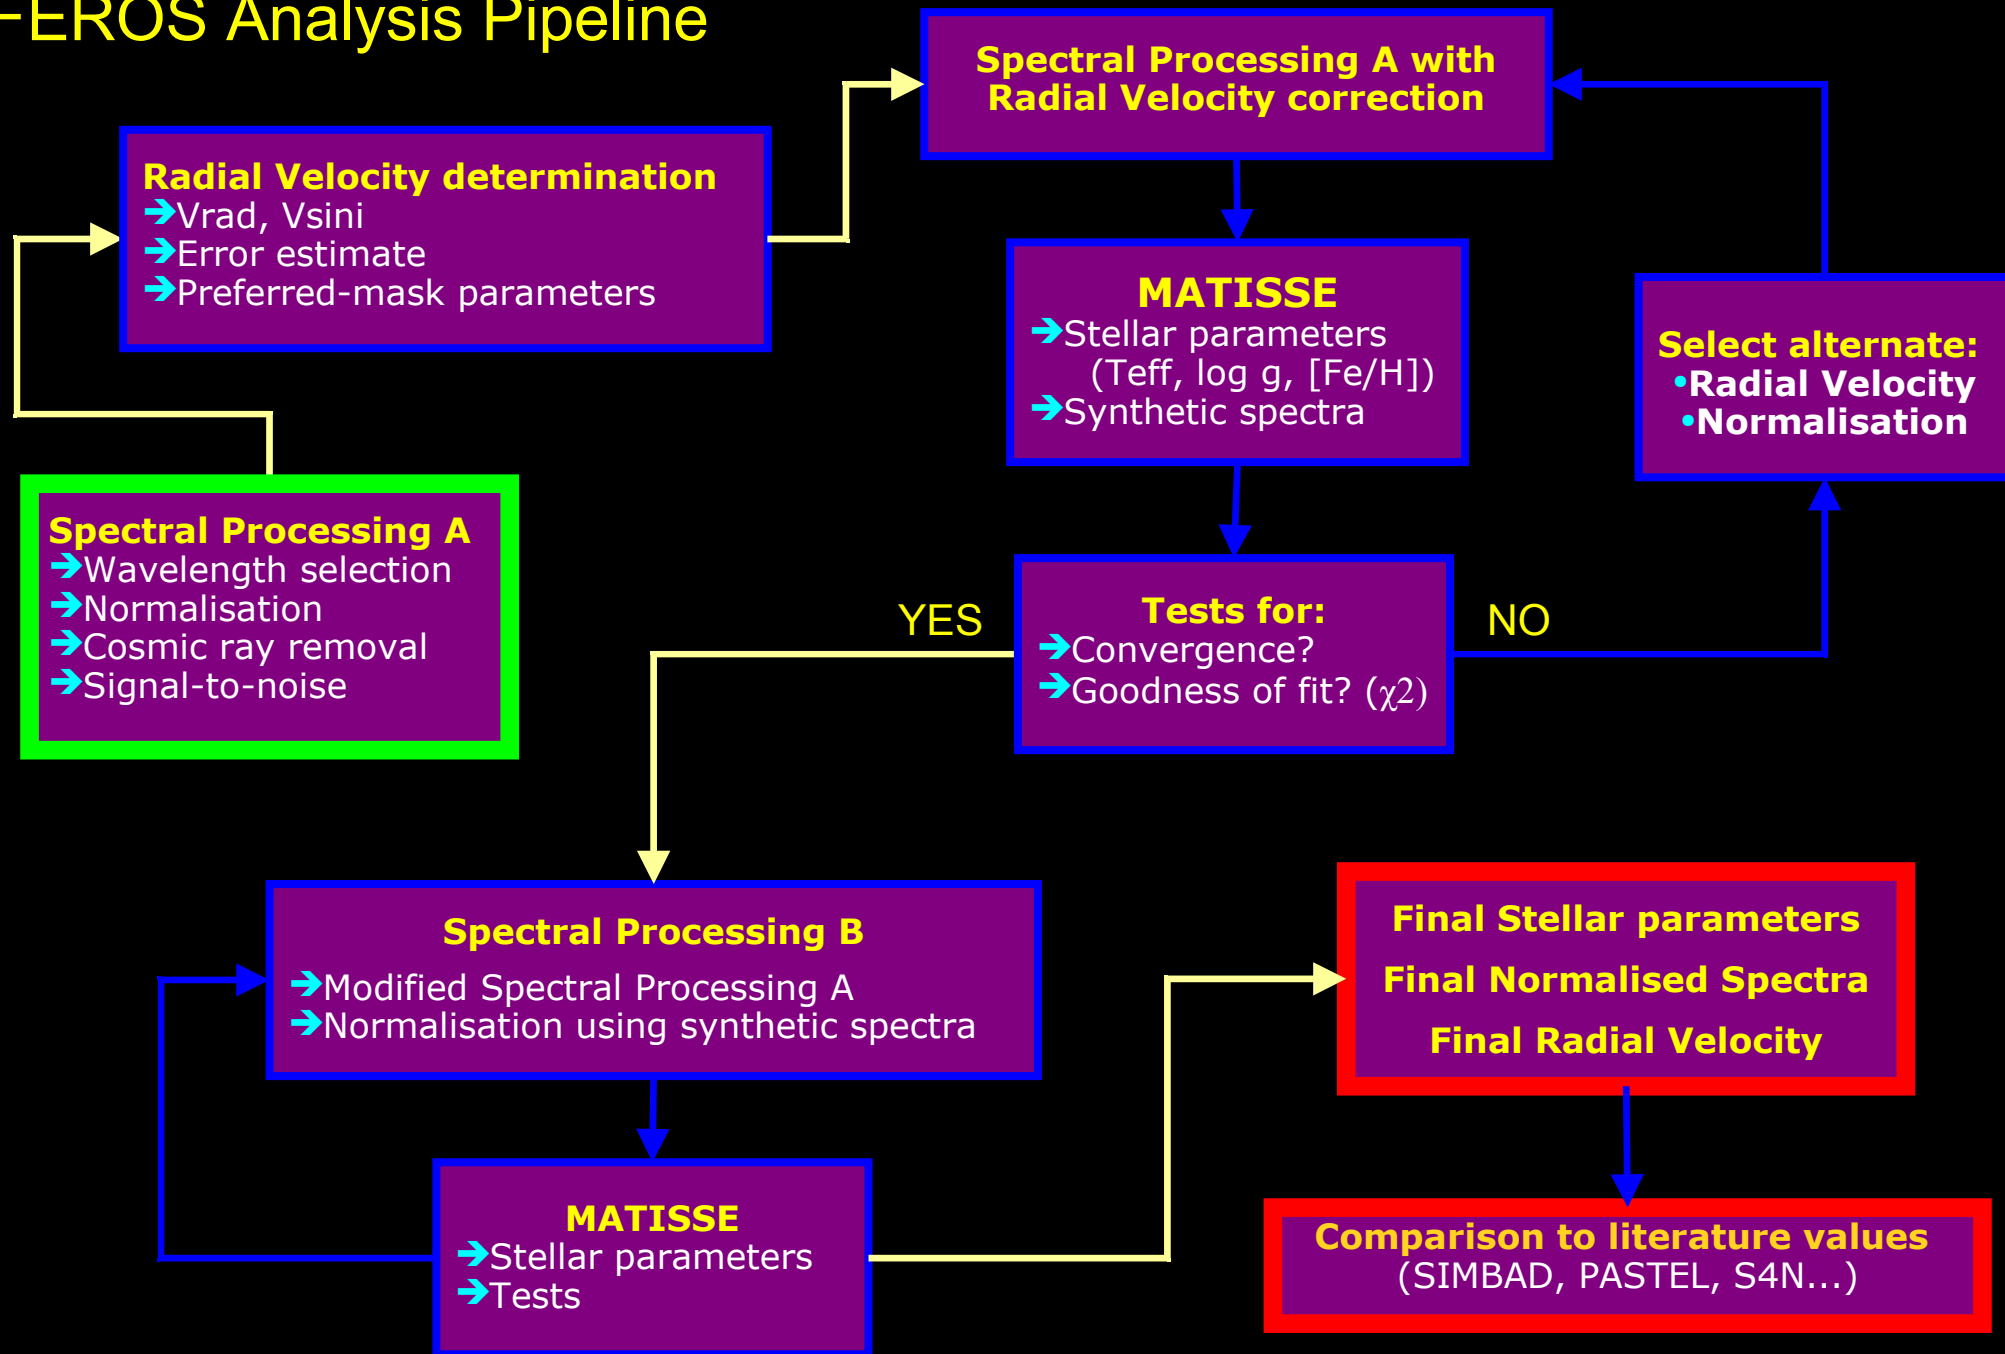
-EROS Analysis Pipeline

Spectral Processing A with Radial Velocity correction

Radial Velocity determination
➔Vrad, Vsini
➔Error estimate
➔Preferred-mask parameters

MATISSE
➔Stellar parameters (Teff, log g, [Fe/H])
➔Synthetic spectra

Select alternate:
•Radial Velocity
•Normalisation

Spectral Processing A
➔Wavelength selection
➔Normalisation
➔Cosmic ray removal
➔Signal-to-noise

YES

Tests for:
➔Convergence?
➔Goodness of fit? ($\chi 2$)

NO

Spectral Processing B
➔Modified Spectral Processing A
➔Normalisation using synthetic spectra

Final Stellar parameters
Final Normalised Spectra
Final Radial Velocity

MATISSE
➔Stellar parameters
➔Tests

Comparison to literature values
(SIMBAD, PASTEL, S4N…)